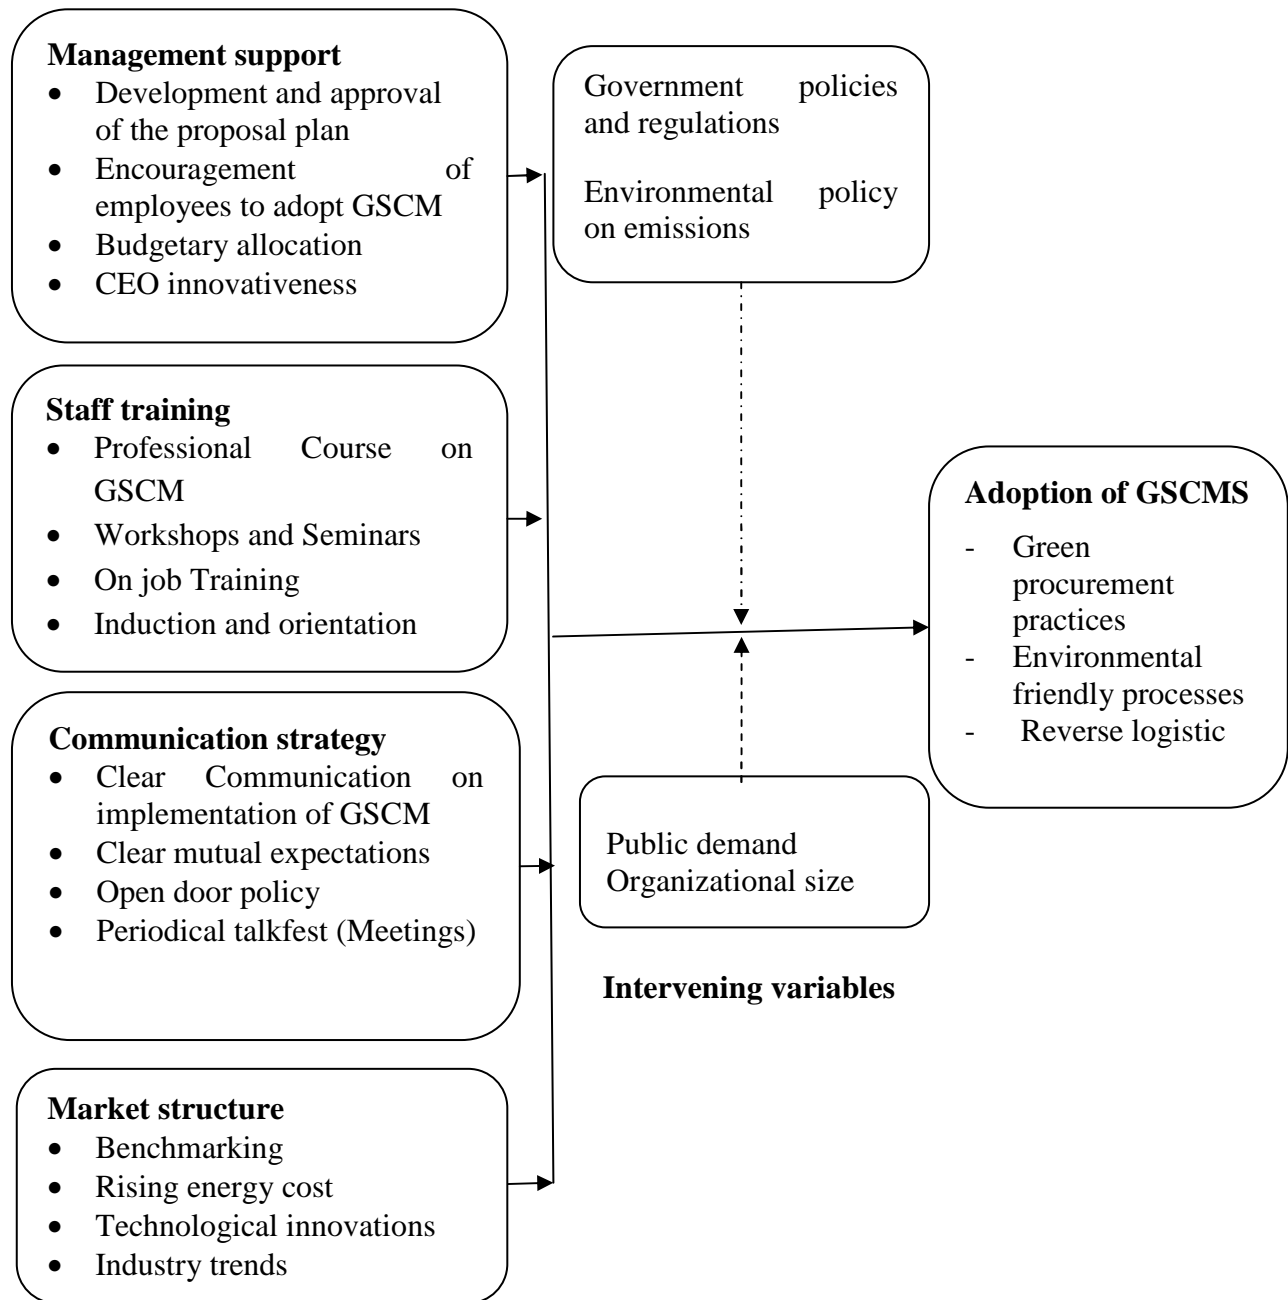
**Management support**
- Development and approval of the proposal plan
- Encouragement of employees to adopt GSCM
- Budgetary allocation
- CEO innovativeness

Government policies and regulations

Environmental policy on emissions

**Staff training**
- Professional Course on GSCM
- Workshops and Seminars
- On job Training
- Induction and orientation

**Adoption of GSCMS**
- Green procurement practices
- Environmental friendly processes
- Reverse logistic

**Communication strategy**
- Clear Communication on implementation of GSCM
- Clear mutual expectations
- Open door policy
- Periodical talkfest (Meetings)

Public demand
Organizational size

**Intervening variables**

**Market structure**
- Benchmarking
- Rising energy cost
- Technological innovations
- Industry trends